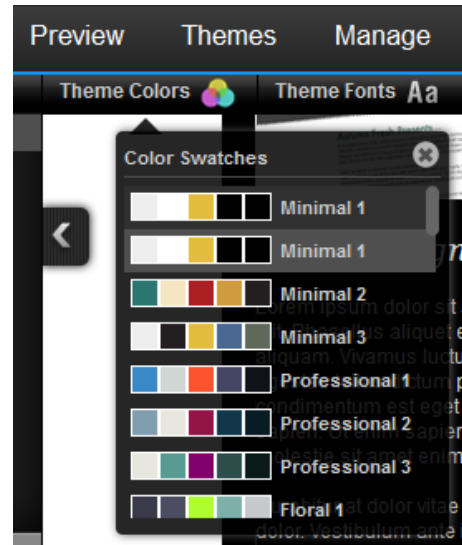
Preview Themes Manage

Theme Colors Theme Fonts Aa

Color Swatches

Minimal 1

Minimal 1

Minimal 2

Minimal 3

Professional 1

Professional 2

Professional 3

Floral 1

Lorem ipsum dolor sit

aliquam. Vivamus luctu

condimentum est eget

dolor. Vestibulum ante